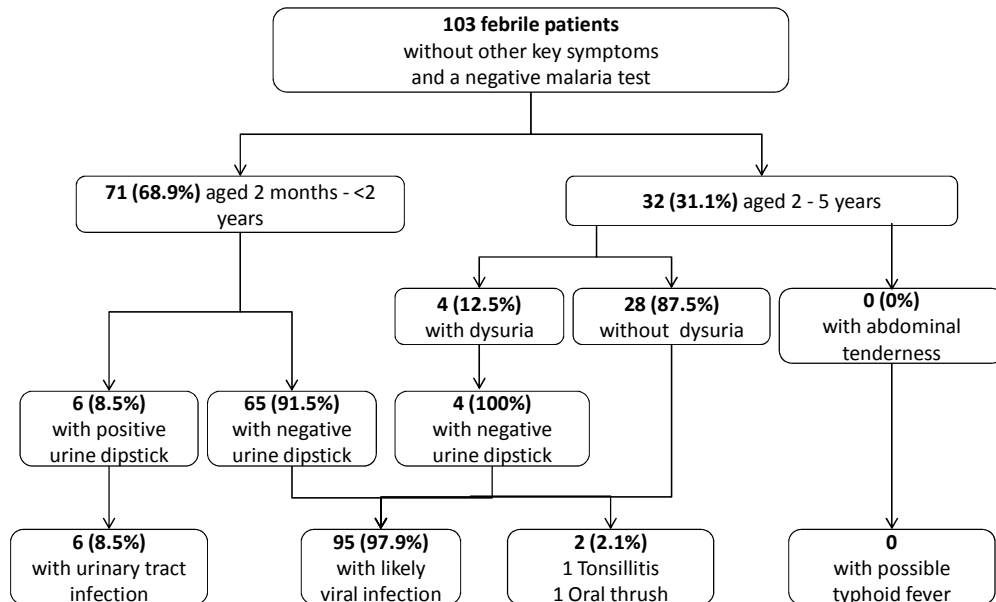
**103 febrile patients**
without other key symptoms
and a negative malaria test

**71 (68.9%)** aged 2 months - <2 years

**32 (31.1%)** aged 2 - 5 years

**4 (12.5%)**
with dysuria

**28 (87.5%)**
without dysuria

**0 (0%)**
with abdominal tenderness

**6 (8.5%)**
with positive urine dipstick

**65 (91.5%)**
with negative urine dipstick

**4 (100%)**
with negative urine dipstick

**6 (8.5%)**
with urinary tract infection

**95 (97.9%)**
with likely viral infection

**2 (2.1%)**
1 Tonsillitis
1 Oral thrush

**0**
with possible typhoid fever